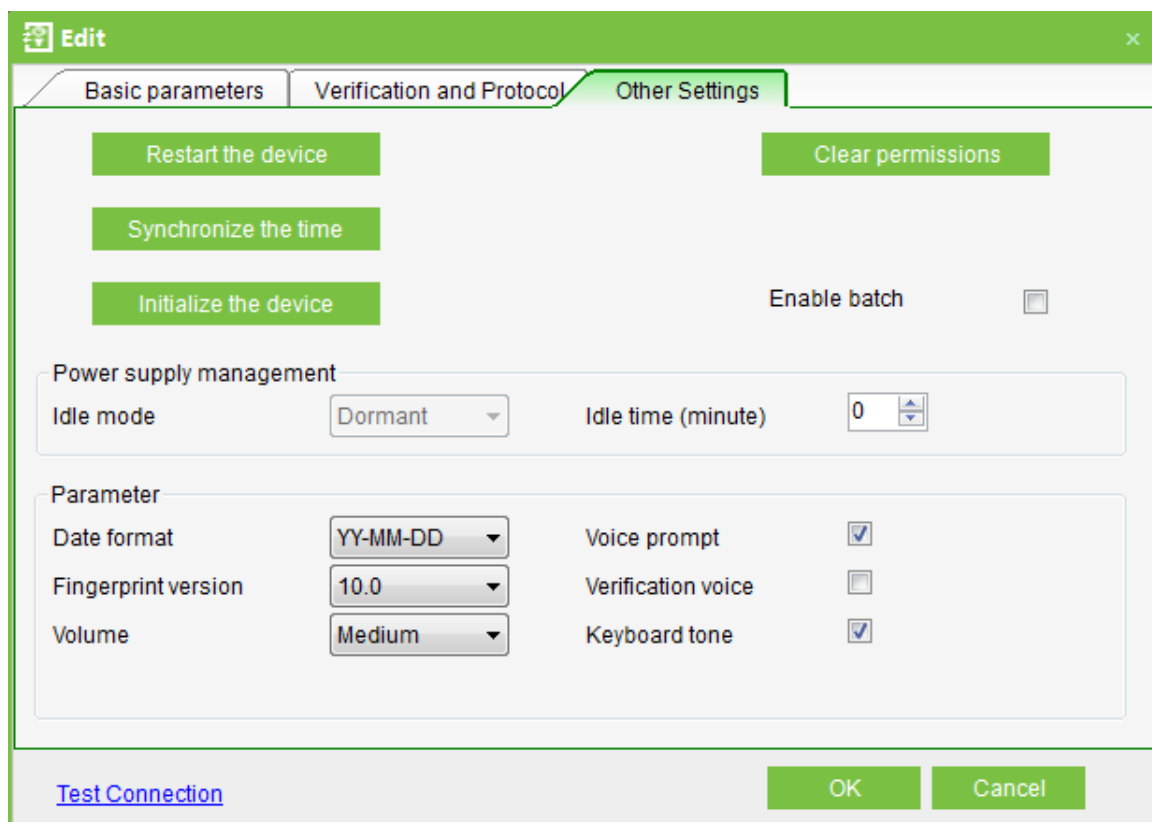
Edit
×
Basic parameters
Verification and Protocol
Other Settings

Restart the device
Clear permissions
Synchronize the time
Initialize the device
Enable batch

Power supply management
Idle mode
Dormant
Idle time (minute)
0

Parameter
Date format
YY-MM-DD
Voice prompt
Fingerprint version
10.0
Verification voice
Volume
Medium
Keyboard tone

Test Connection
OK
Cancel